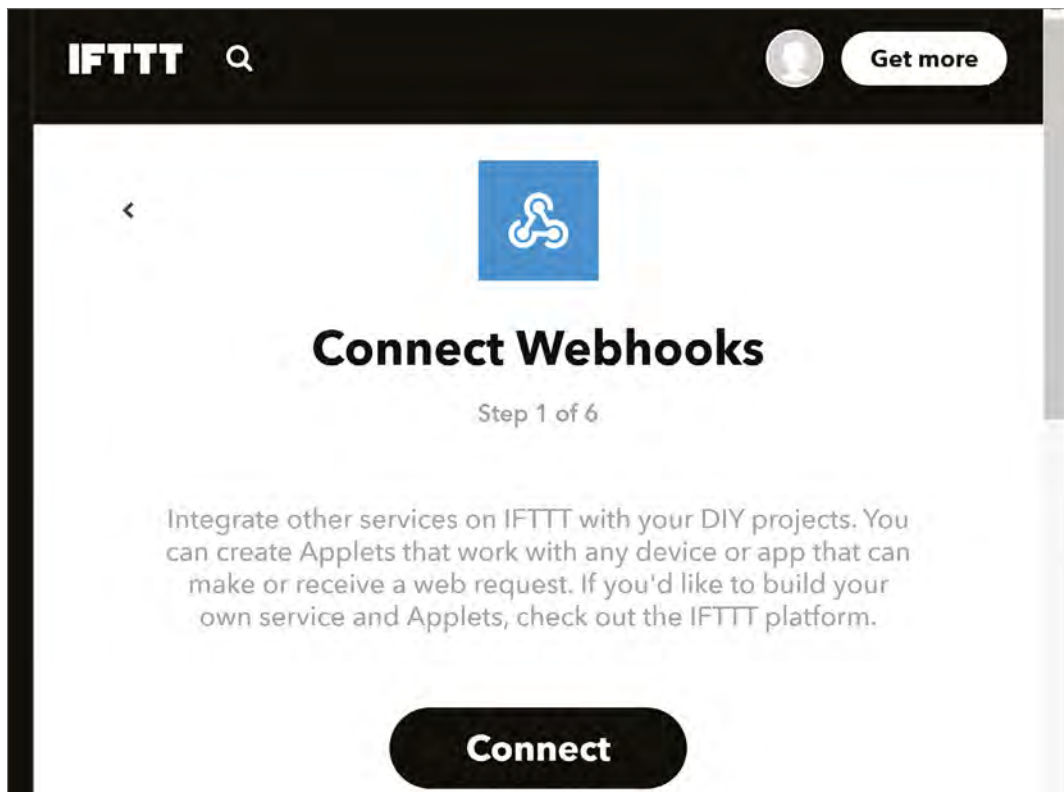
IFTTT

Get more

Connect Webhooks

Step 1 of 6

Integrate other services on IFTTT with your DIY projects. You can create Applets that work with any device or app that can make or receive a web request. If you'd like to build your own service and Applets, check out the IFTTT platform.

Connect